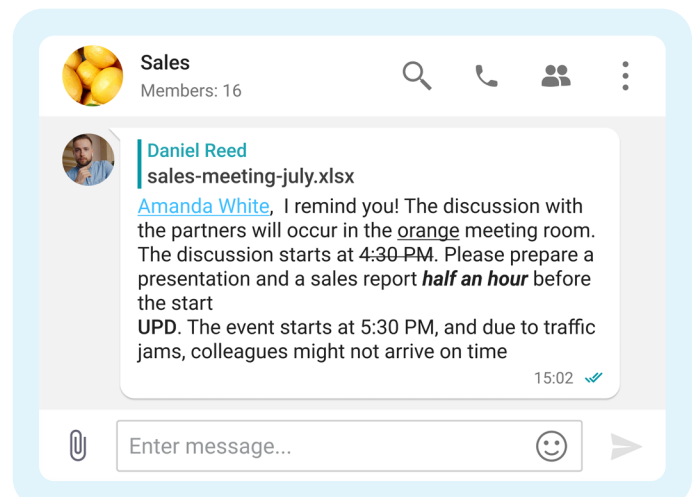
Sales
Members: 16

Daniel Reed
sales-meeting-july.xlsx

Amanda White,  I remind you! The discussion with the partners will occur in the orange meeting room. The discussion starts at ~~4:30 PM~~. Please prepare a presentation and a sales report ***half an hour*** before the start
**UPD**. The event starts at 5:30 PM, and due to traffic jams, colleagues might not arrive on time
15:02

Enter message...